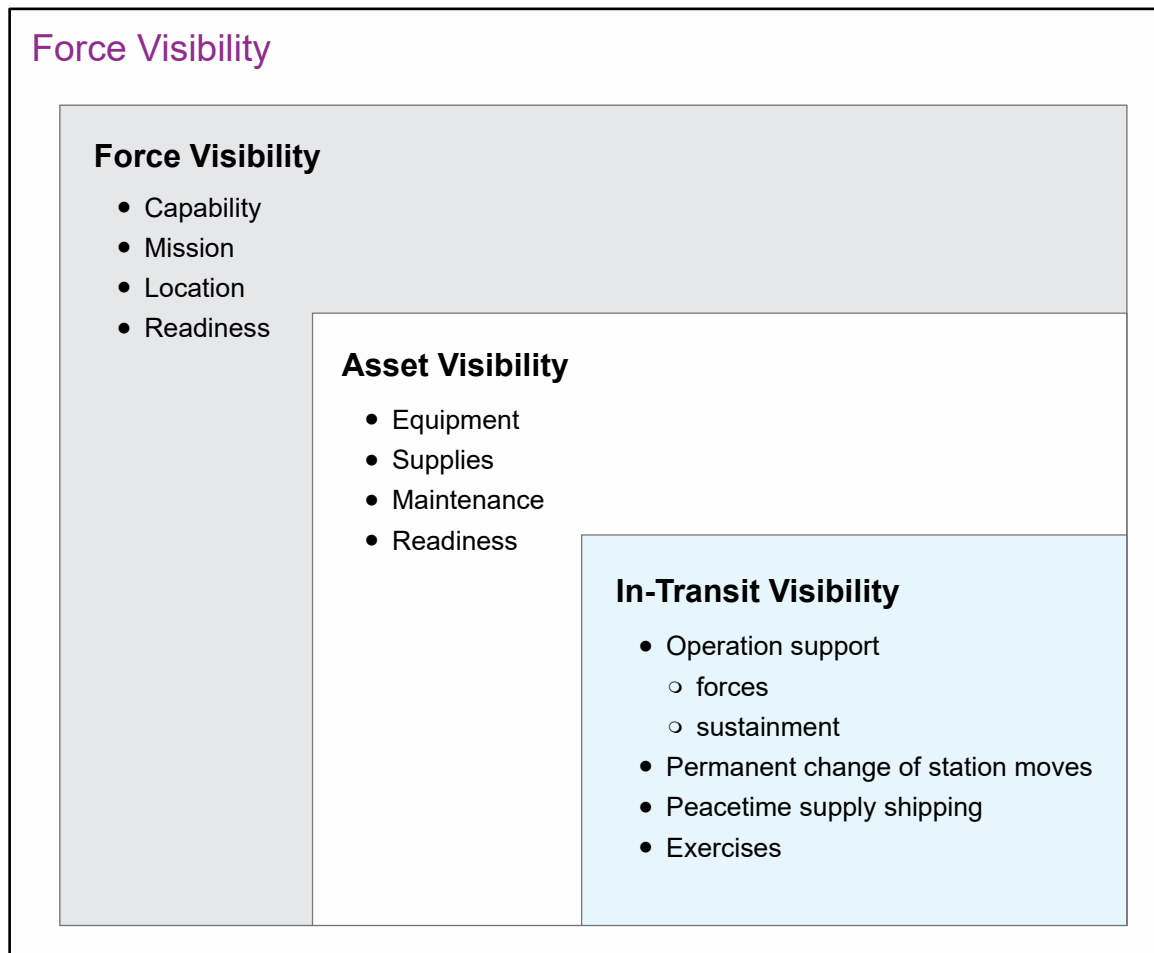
Force Visibility

Force Visibility

- Capability
- Mission
- Location
- Readiness

Asset Visibility

- Equipment
- Supplies
- Maintenance
- Readiness

In-Transit Visibility

- Operation support
  - forces
  - sustainment
- Permanent change of station moves
- Peacetime supply shipping
- Exercises